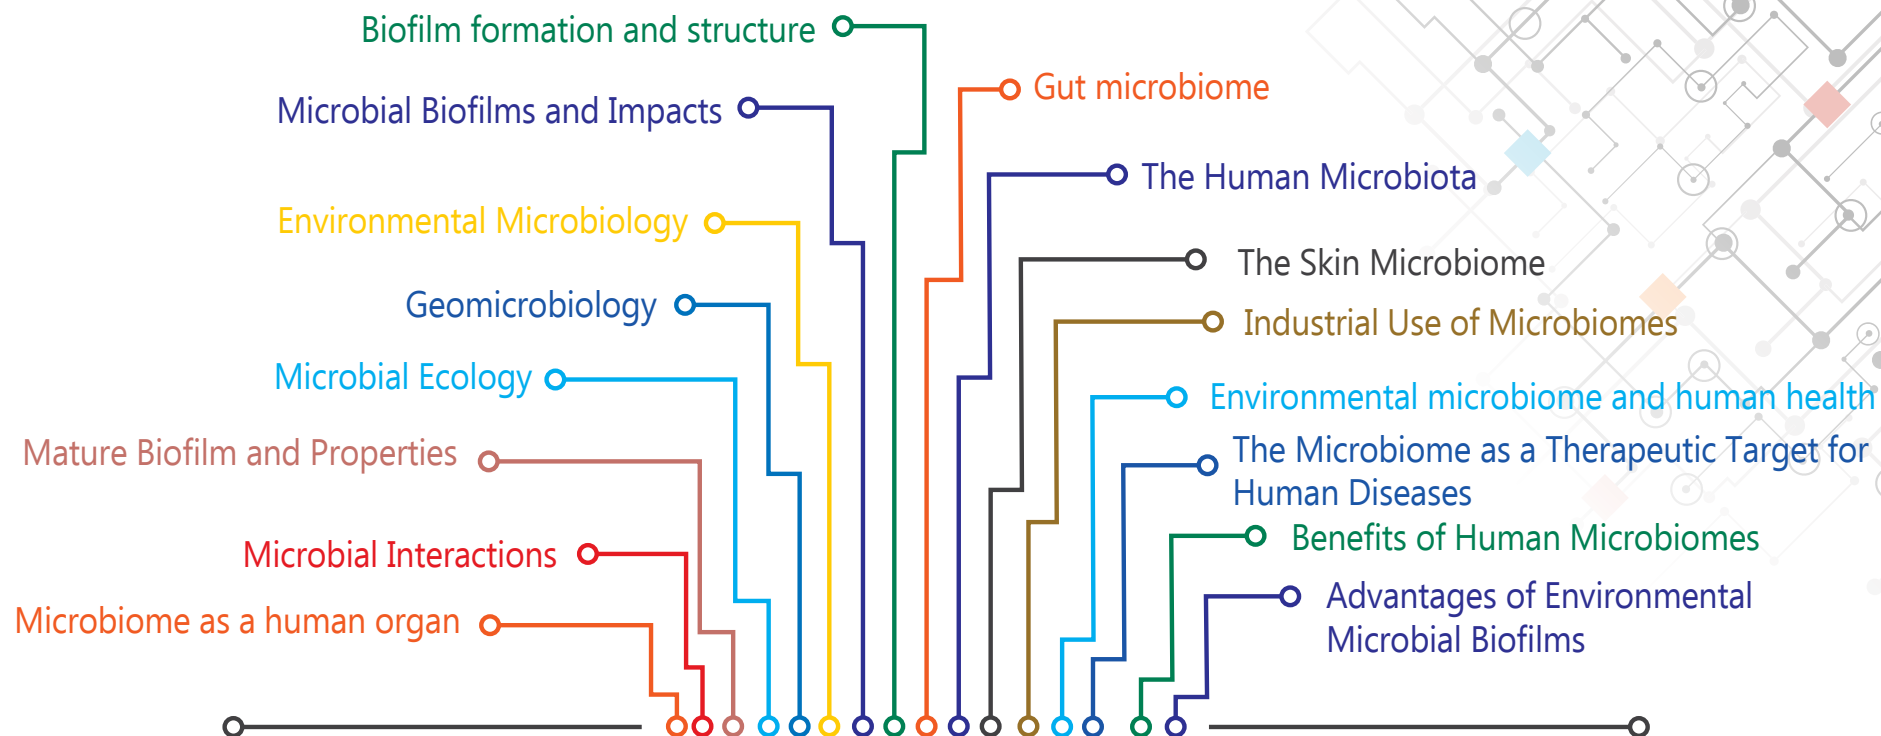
Biofilm formation and structure

Microbial Biofilms and Impacts

Environmental Microbiology

Geomicrobiology

Microbial Ecology

Mature Biofilm and Properties

Microbial Interactions

Microbiome as a human organ

Gut microbiome

The Human Microbiota

The Skin Microbiome

Industrial Use of Microbiomes

Environmental microbiome and human health

The Microbiome as a Therapeutic Target for Human Diseases

Benefits of Human Microbiomes

Advantages of Environmental Microbial Biofilms